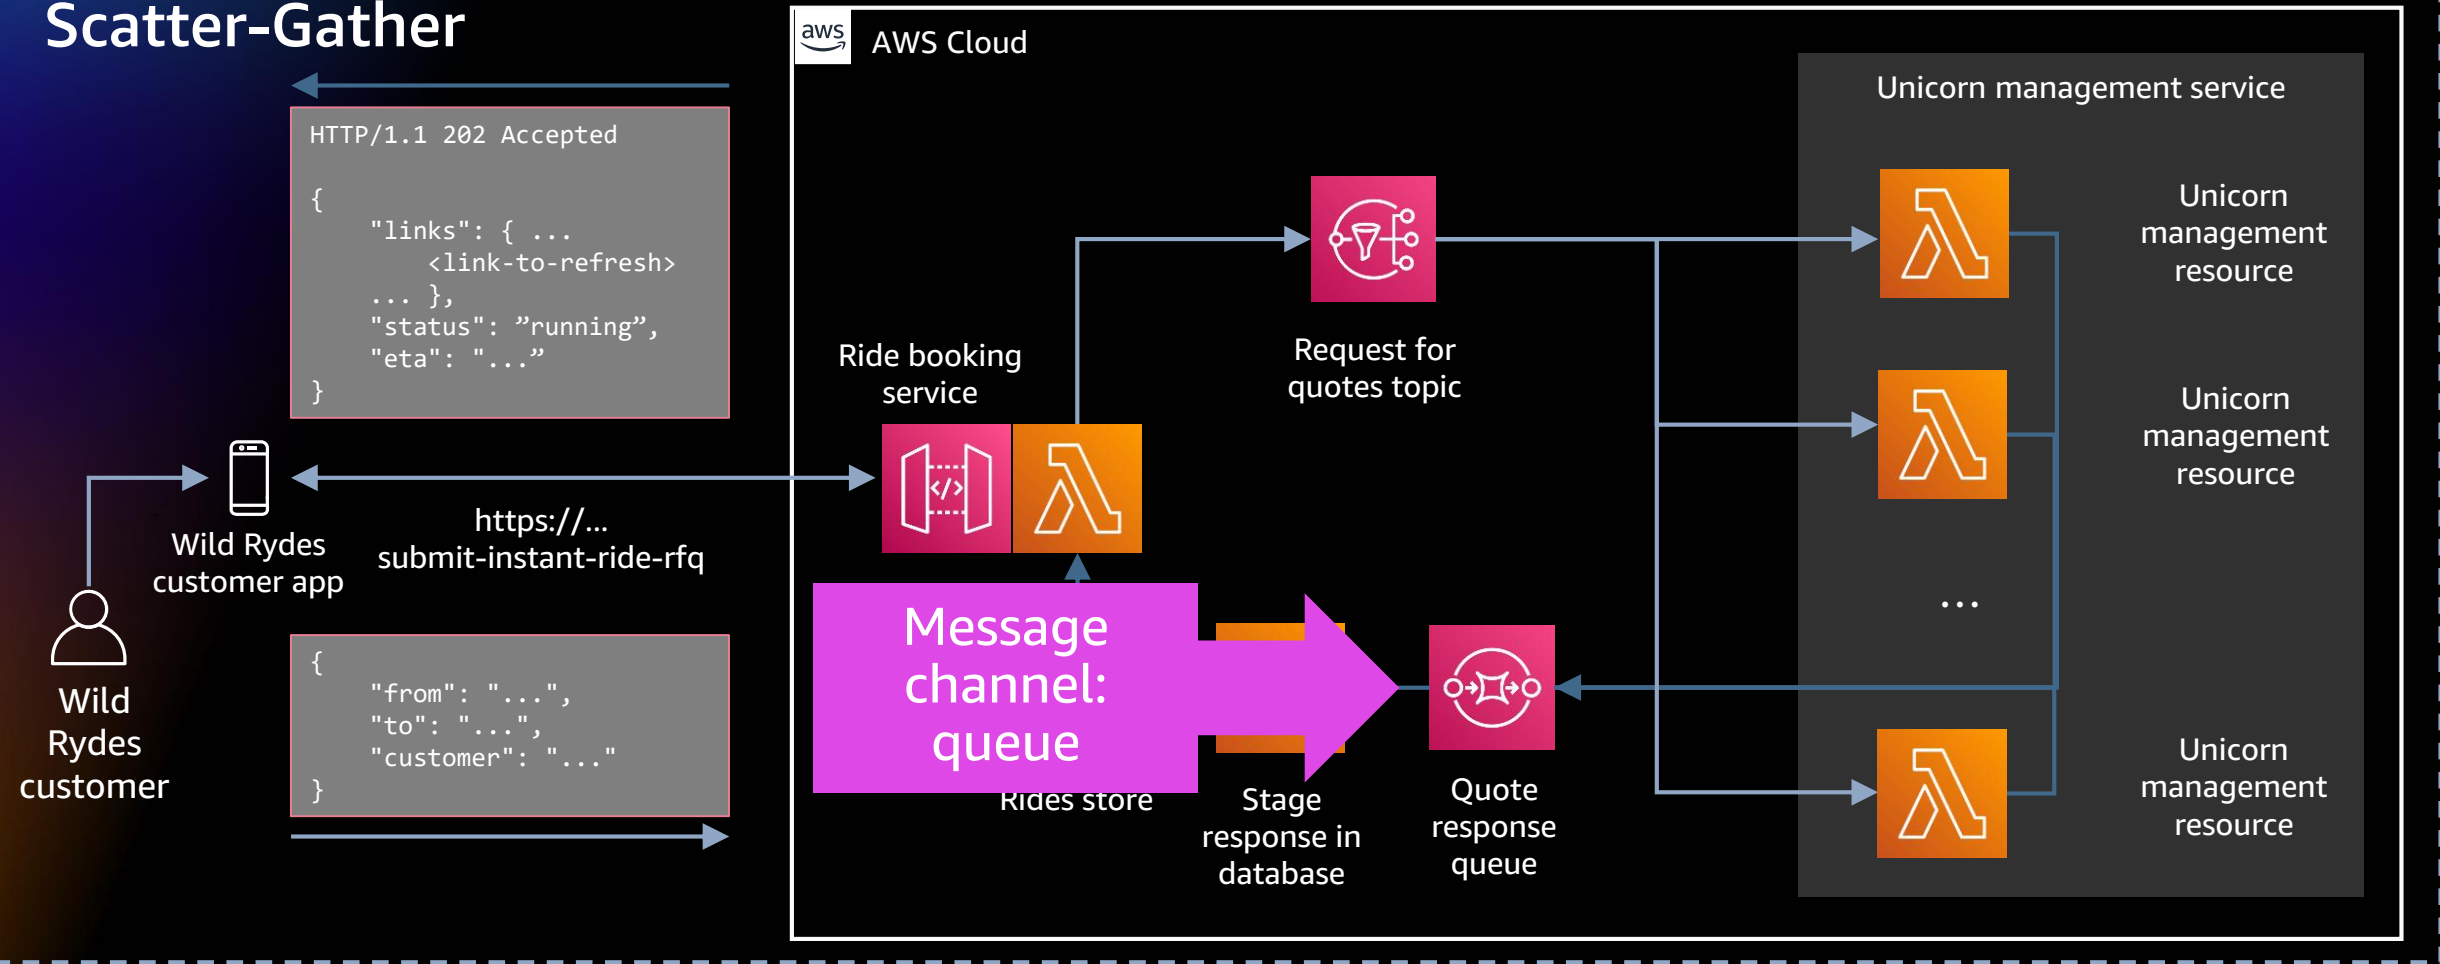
Scatter-Gather

HTTP/1.1 202 Accepted

{
"links": { ...
<link-to-refresh>
... },
"status": ”running”,
"eta": "...”
}

Wild Rydes customer app

https://...
submit-instant-ride-rfq

Wild Rydes customer

{
"from": "...",
"to": "...",
"customer": "..."
}

aws AWS Cloud

Ride booking service

Request for quotes topic

Unicorn management service

Unicorn management resource

Unicorn management resource

...

Unicorn management resource

Message channel: queue

Rides store

Stage response in database

Quote response queue